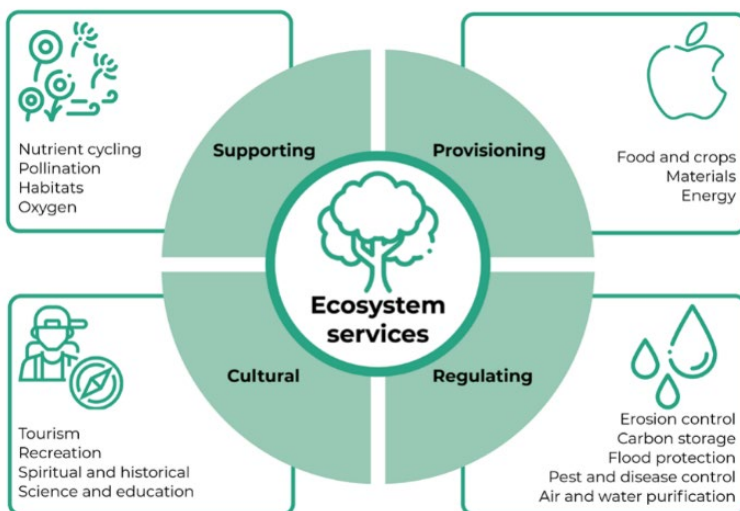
Nutrient cycling
Pollination
Habitats
Oxygen

Supporting

Provisioning

Food and crops
Materials
Energy

Ecosystem services

Cultural

Regulating

Tourism
Recreation
Spiritual and historical
Science and education

Erosion control
Carbon storage
Flood protection
Pest and disease control
Air and water purification